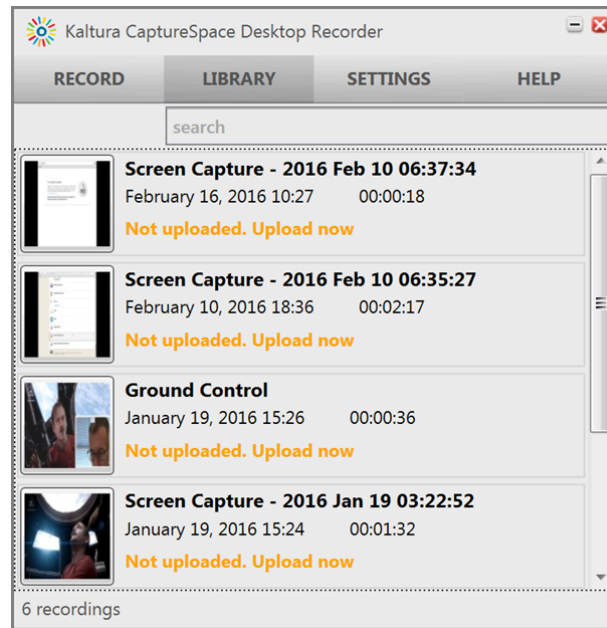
Kaltura CaptureSpace Desktop Recorder

RECORD
LIBRARY
SETTINGS
HELP

search

Screen Capture - 2016 Feb 10 06:37:34
February 16, 2016 10:27 00:00:18
Not uploaded. Upload now

Screen Capture - 2016 Feb 10 06:35:27
February 10, 2016 18:36 00:02:17
Not uploaded. Upload now

Ground Control
January 19, 2016 15:26 00:00:36
Not uploaded. Upload now

Screen Capture - 2016 Jan 19 03:22:52
January 19, 2016 15:24 00:01:32
Not uploaded. Upload now

6 recordings